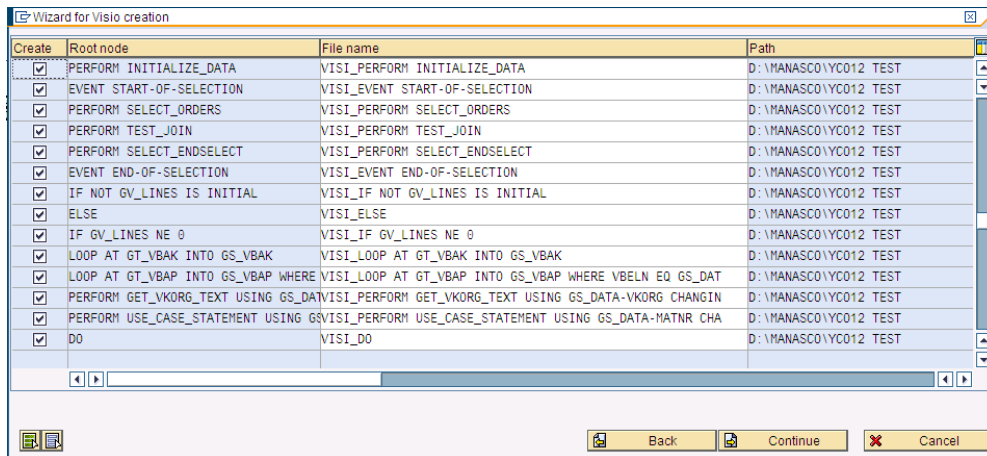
Wizard for Visio creation

| Create | Root node | File name | Path |
|---|---|---|---|
| ☑ | PERFORM INITIALIZE_DATA | VISI_PERFORM INITIALIZE_DATA | D:\MANASCO\YC012 TEST |
| ☑ | EVENT START-OF-SELECTION | VISI_EVENT START-OF-SELECTION | D:\MANASCO\YC012 TEST |
| ☑ | PERFORM SELECT_ORDERS | VISI_PERFORM SELECT_ORDERS | D:\MANASCO\YC012 TEST |
| ☑ | PERFORM TEST_JOIN | VISI_PERFORM TEST_JOIN | D:\MANASCO\YC012 TEST |
| ☑ | PERFORM SELECT_ENDSELECT | VISI_PERFORM SELECT_ENDSELECT | D:\MANASCO\YC012 TEST |
| ☑ | EVENT END-OF-SELECTION | VISI_EVENT END-OF-SELECTION | D:\MANASCO\YC012 TEST |
| ☑ | IF NOT GV_LINES IS INITIAL | VISI_IF NOT GV_LINES IS INITIAL | D:\MANASCO\YC012 TEST |
| ☑ | ELSE | VISI_ELSE | D:\MANASCO\YC012 TEST |
| ☑ | IF GV_LINES NE 0 | VISI_IF GV_LINES NE 0 | D:\MANASCO\YC012 TEST |
| ☑ | LOOP AT GT_VBAK INTO GS_VBAK | VISI_LOOP AT GT_VBAK INTO GS_VBAK | D:\MANASCO\YC012 TEST |
| ☑ | LOOP AT GT_VBAP INTO GS_VBAP WHERE | VISI_LOOP AT GT_VBAP INTO GS_VBAP WHERE VBELN EQ GS_DAT | D:\MANASCO\YC012 TEST |
| ☑ | PERFORM GET_VKORG_TEXT USING GS_DAT | VISI_PERFORM GET_VKORG_TEXT USING GS_DATA-VKORG CHANGIN | D:\MANASCO\YC012 TEST |
| ☑ | PERFORM USE_CASE_STATEMENT USING GS | VISI_PERFORM USE_CASE_STATEMENT USING GS_DATA-MATNR CHA | D:\MANASCO\YC012 TEST |
| ☑ | DO | VISI_DO | D:\MANASCO\YC012 TEST |

Back Continue Cancel